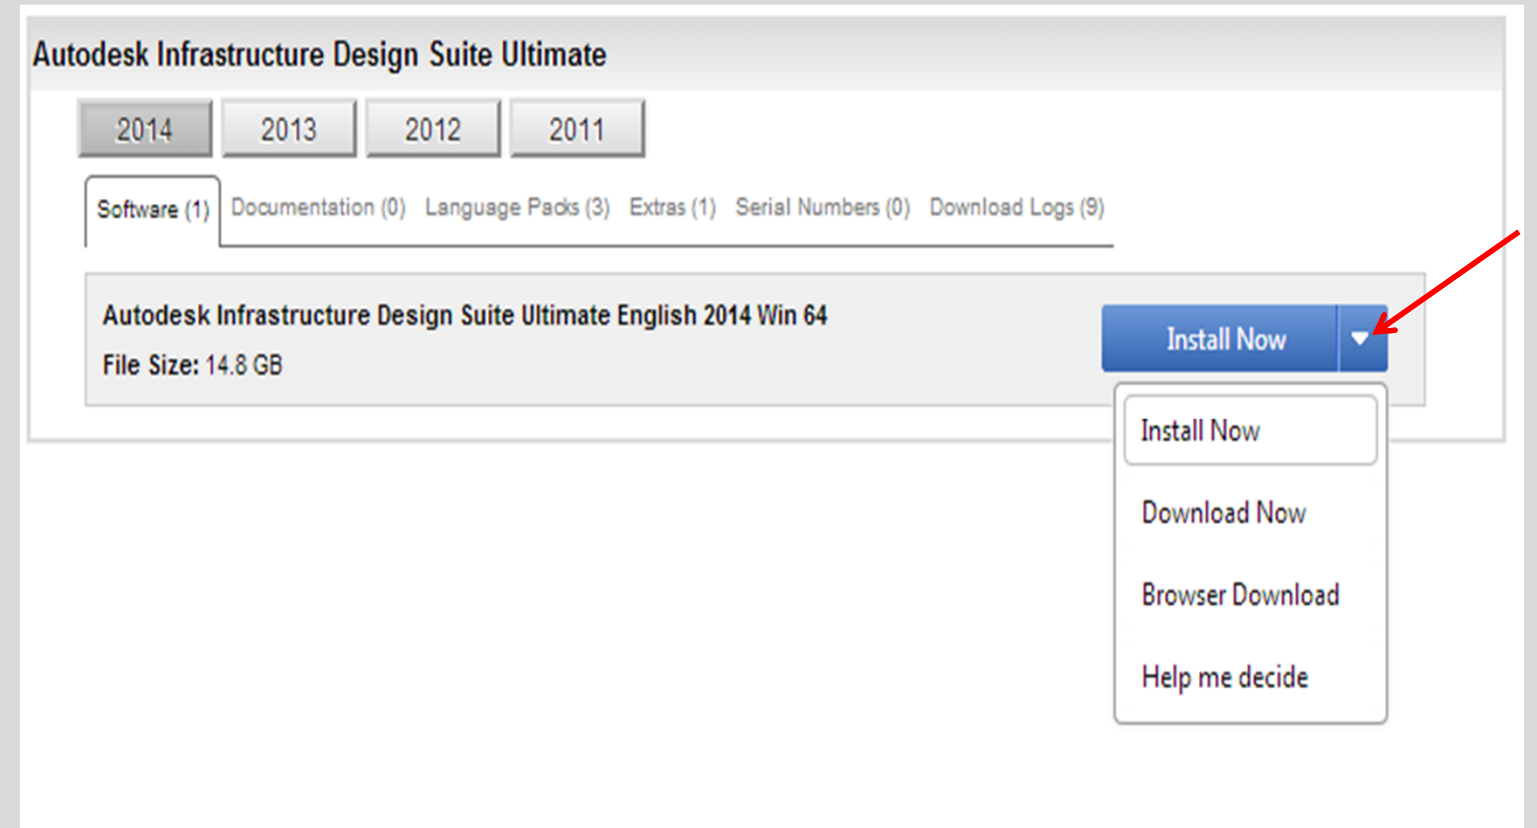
Autodesk Infrastructure Design Suite Ultimate

2014 2013 2012 2011

Software (1) Documentation (0) Language Packs (3) Extras (1) Serial Numbers (0) Download Logs (9)

Autodesk Infrastructure Design Suite Ultimate English 2014 Win 64

File Size: 14.8 GB

Install Now

Install Now

Download Now

Browser Download

Help me decide